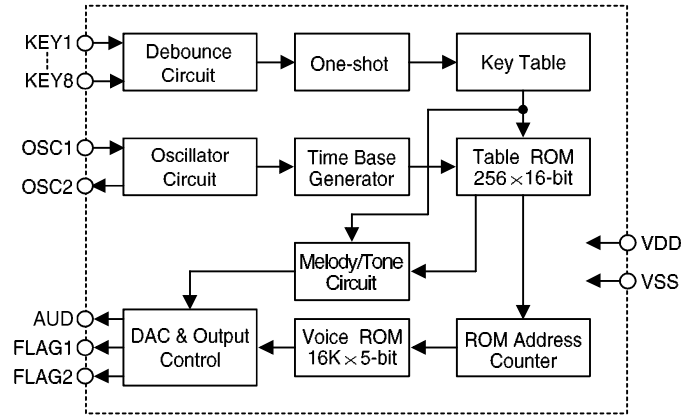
KEY1
KEY8
Debounce Circuit
One-shot
Key Table
OSC1
OSC2
Oscillator Circuit
Time Base Generator
Table ROM $256 \times 16$-bit
VDD
VSS
Melody/Tone Circuit
AUD
FLAG1
FLAG2
DAC & Output Control
Voice ROM $16K \times 5$-bit
ROM Address Counter